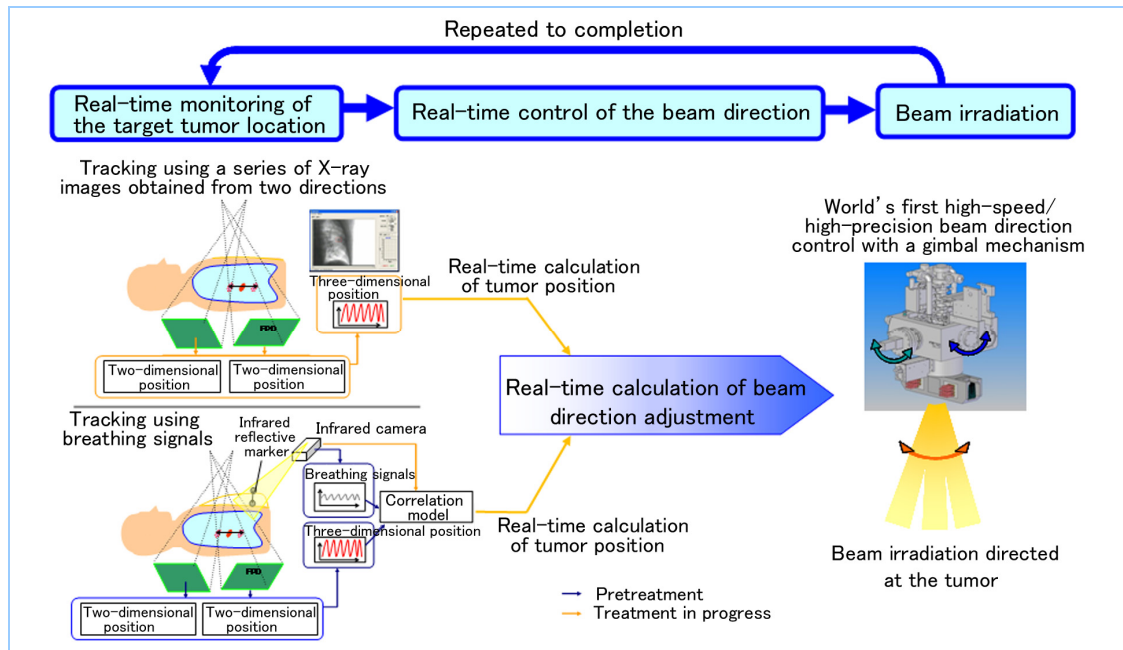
Repeated to completion

Real-time monitoring of the target tumor location

Real-time control of the beam direction

Beam irradiation

Tracking using a series of X-ray images obtained from two directions

FPD

Three-dimensional position

Two-dimensional position

Two-dimensional position

Real-time calculation of tumor position

World's first high-speed/ high-precision beam direction control with a gimbal mechanism

Real-time calculation of beam direction adjustment

Tracking using breathing signals

Infrared reflective marker

Infrared camera

Breathing signals

Correlation model

Three-dimensional position

FPD

Two-dimensional position

Two-dimensional position

Real-time calculation of tumor position

Beam irradiation directed at the tumor

Pretreatment

Treatment in progress